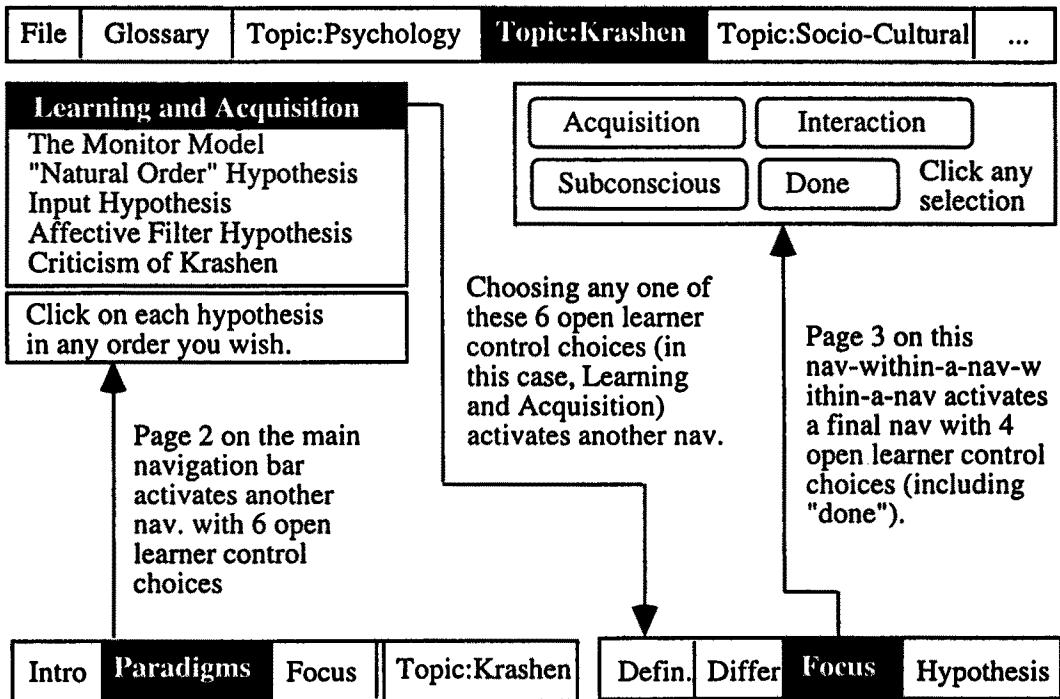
File | Glossary | Topic:Psychology | Topic:Krashen | Topic:Socio-Cultural | ...

Learning and Acquisition
The Monitor Model
"Natural Order" Hypothesis
Input Hypothesis
Affective Filter Hypothesis
Criticism of Krashen

Click on each hypothesis in any order you wish.

Acquisition | Interaction
Subconscious | Done
Click any selection

Choosing any one of these 6 open learner control choices (in this case, Learning and Acquisition) activates another nav.

Page 3 on this nav-within-a-nav-within-a-nav activates a final nav with 4 open learner control choices (including "done").

Page 2 on the main navigation bar activates another nav. with 6 open learner control choices

Intro | Paradigms | Focus | Topic:Krashen

Defin. | Differ | Focus | Hypothesis